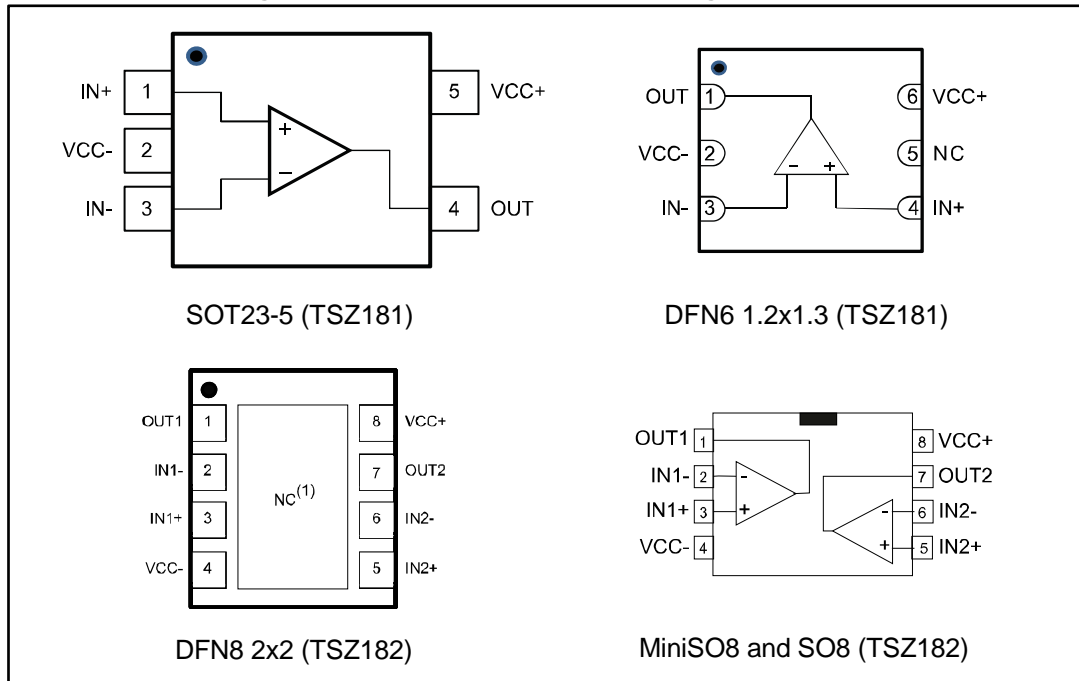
IN+ 1
VCC- 2
IN- 3
+
−
5 VCC+
4 OUT

SOT23-5 (TSZ181)

OUT 1
VCC- 2
IN- 3
-
+
6 VCC+
5 NC
4 IN+

DFN6 1.2x1.3 (TSZ181)

OUT1 1
IN1- 2
IN1+ 3
VCC- 4
NC$^{(1)}$
8 VCC+
7 OUT2
6 IN2-
5 IN2+

DFN8 2x2 (TSZ182)

OUT1 1
IN1- 2
IN1+ 3
VCC- 4
-
+
-
+
8 VCC+
7 OUT2
6 IN2-
5 IN2+

MiniSO8 and SO8 (TSZ182)